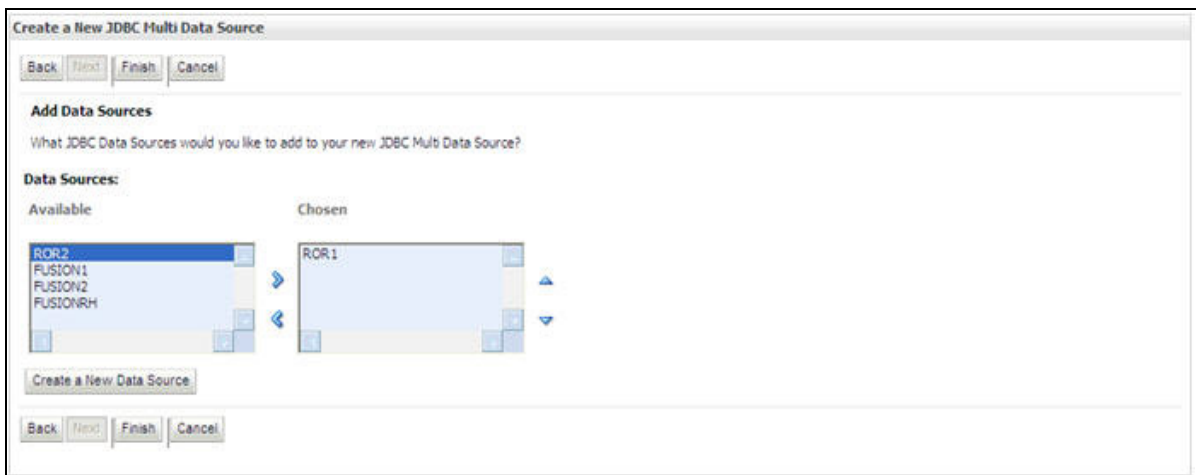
Create a New JDBC Multi Data Source

Back Next Finish Cancel

Add Data Sources

What JDBC Data Sources would you like to add to your new JDBC Multi Data Source?

Data Sources:

Available

Chosen

ROR2
FUSION1
FUSION2
FUSIONRH

ROR1

Create a New Data Source

Back Next Finish Cancel